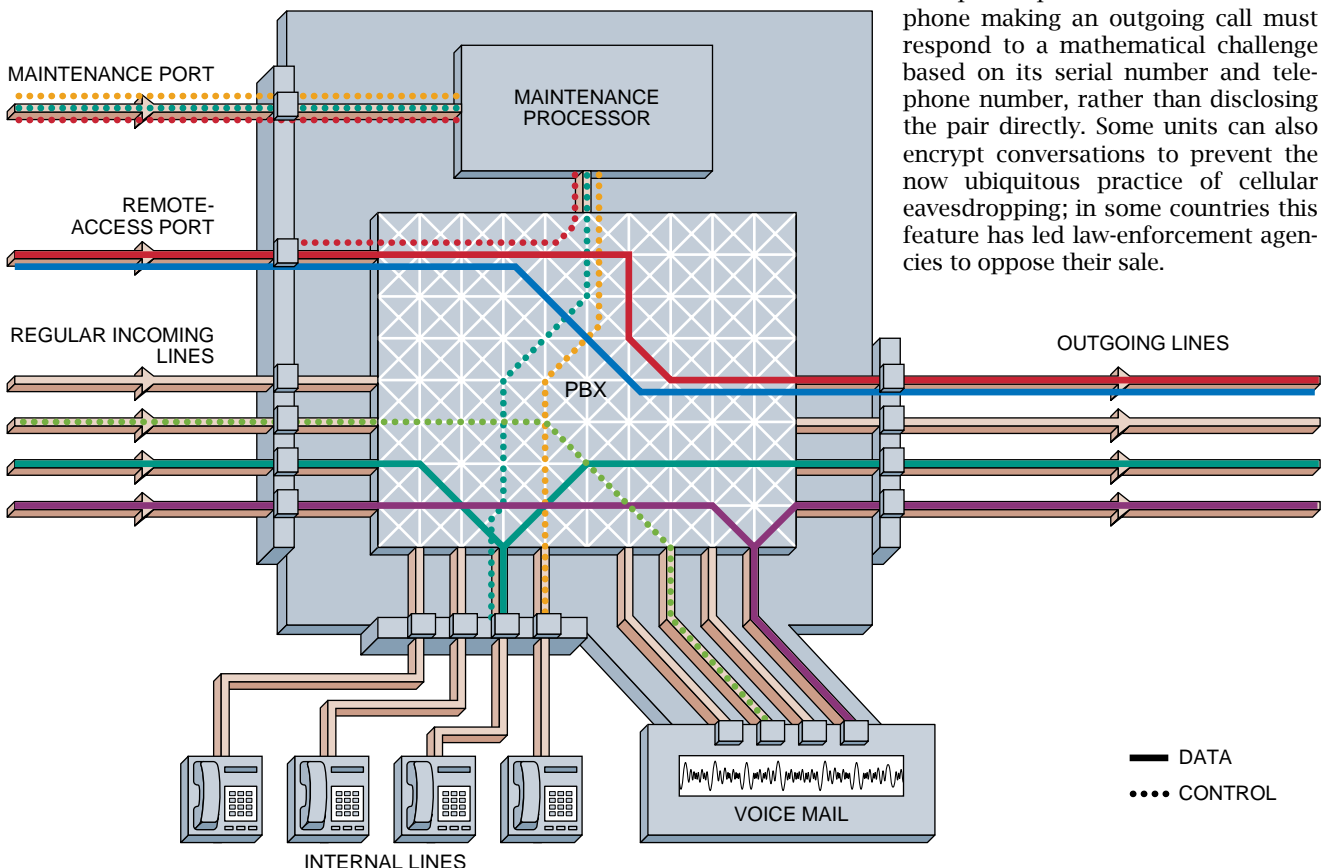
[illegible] phone making an outgoing call must respond to a mathematical challenge based on its serial number and telephone number, rather than disclosing the pair directly. Some units can also encrypt conversations to prevent the now ubiquitous practice of cellular eavesdropping; in some countries this feature has led law-enforcement agencies to oppose their sale.

MAINTENANCE PORT

MAINTENANCE PROCESSOR

REMOTE-ACCESS PORT

REGULAR INCOMING LINES

PBX

OUTGOING LINES

VOICE MAIL

INTERNAL LINES

DATA

CONTROL